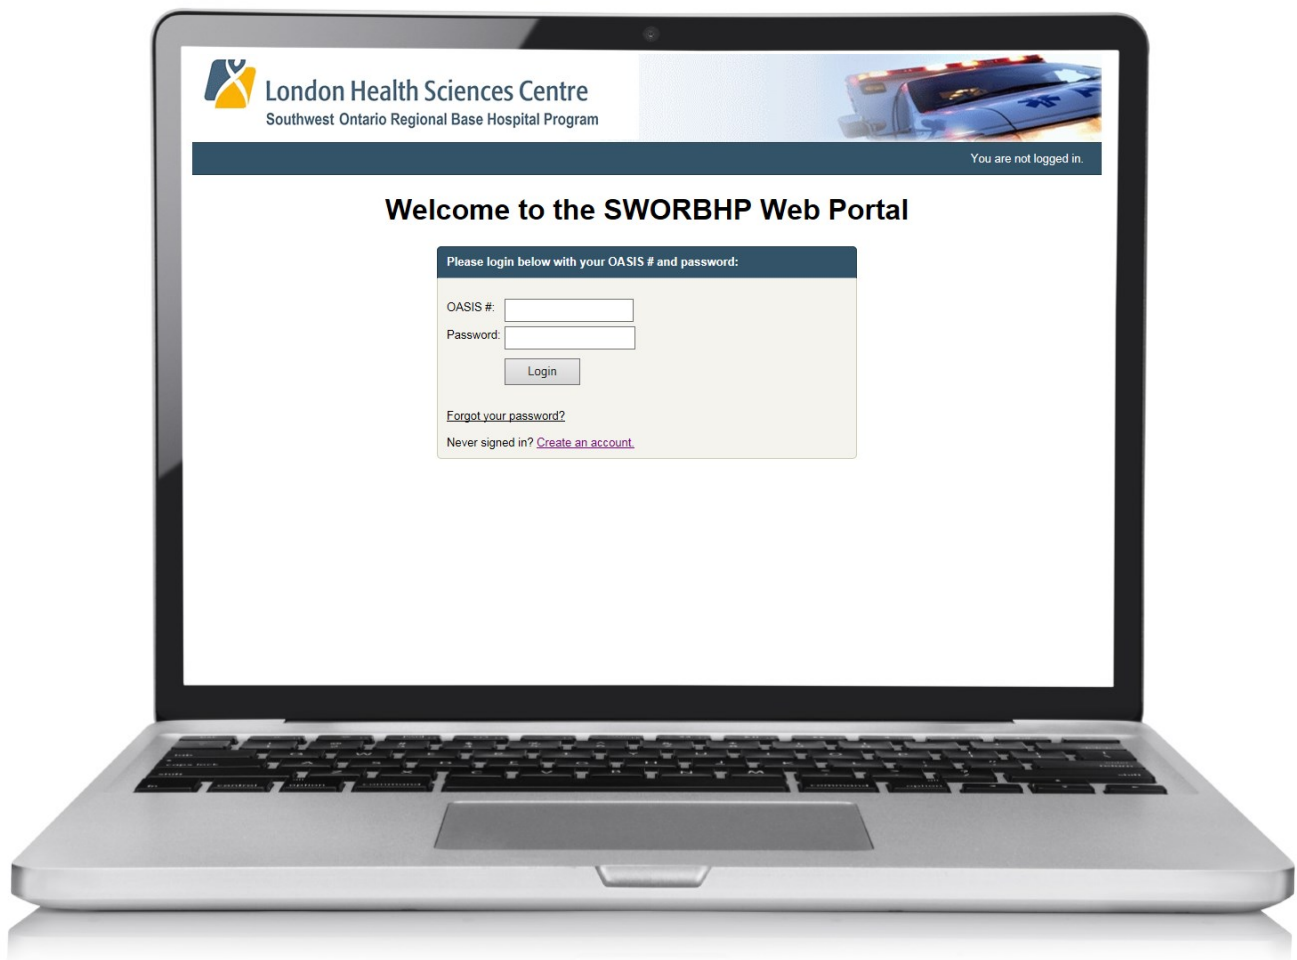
London Health Sciences Centre
Southwest Ontario Regional Base Hospital Program

You are not logged in.

Welcome to the SWORBHP Web Portal

Please login below with your OASIS # and password:

OASIS #:
Password:
Login

Forgot your password?

Never signed in? Create an account.